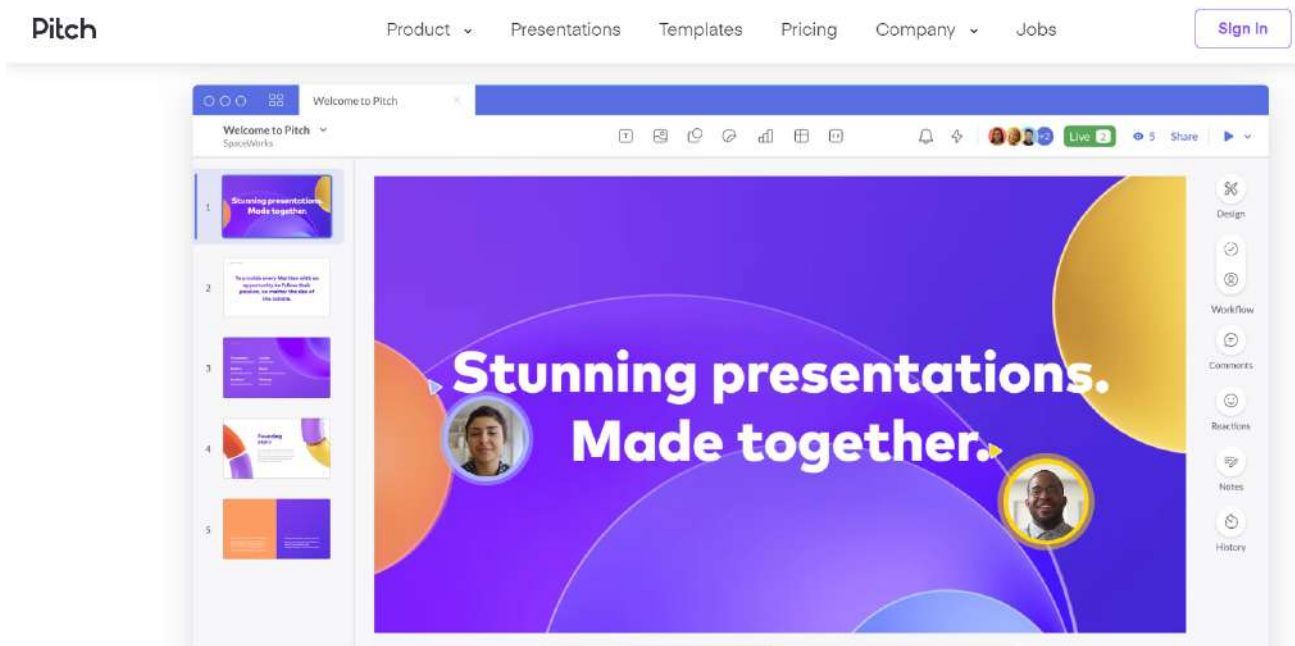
Pitch

Product Presentations Templates Pricing Company Jobs

Sign in

Welcome to Pitch

Welcome to Pitch
SpaceWorks

+2 Live 2 5 Share

1 Stunning presentations. Made together.

2 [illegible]

3

4 Founding story

5

Stunning presentations.
Made together.

Design
Workflow
Comments
Reactions
Notes
History